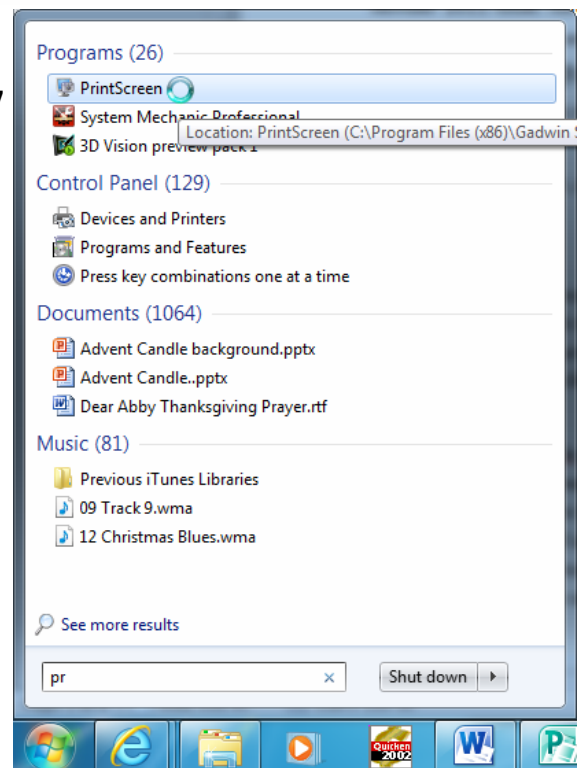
Programs (26)

PrintScreen

System Mechanic Professional

Location: PrintScreen (C:\Program Files (x86)\Gadwin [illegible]

3D Vision preview pack 1

Control Panel (129)

Devices and Printers

Programs and Features

Press key combinations one at a time

Documents (1064)

Advent Candle background.pptx

Advent Candle..pptx

Dear Abby Thanksgiving Prayer.rtf

Music (81)

Previous iTunes Libraries

09 Track 9.wma

12 Christmas Blues.wma

See more results

pr

Shut down

Quicken 2002